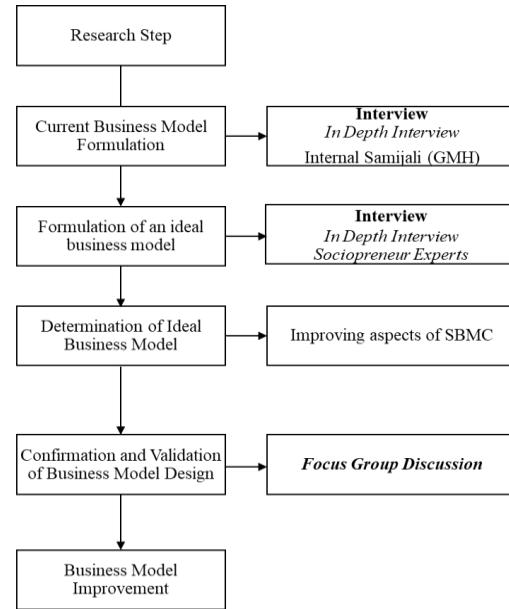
Research Step

Current Business Model Formulation

Interview
In Depth Interview
Internal Samijali (GMH)

Formulation of an ideal business model

Interview
In Depth Interview
Sociopreneur Experts

Determination of Ideal Business Model

Improving aspects of SBMC

Confirmation and Validation of Business Model Design

Focus Group Discussion

Business Model Improvement